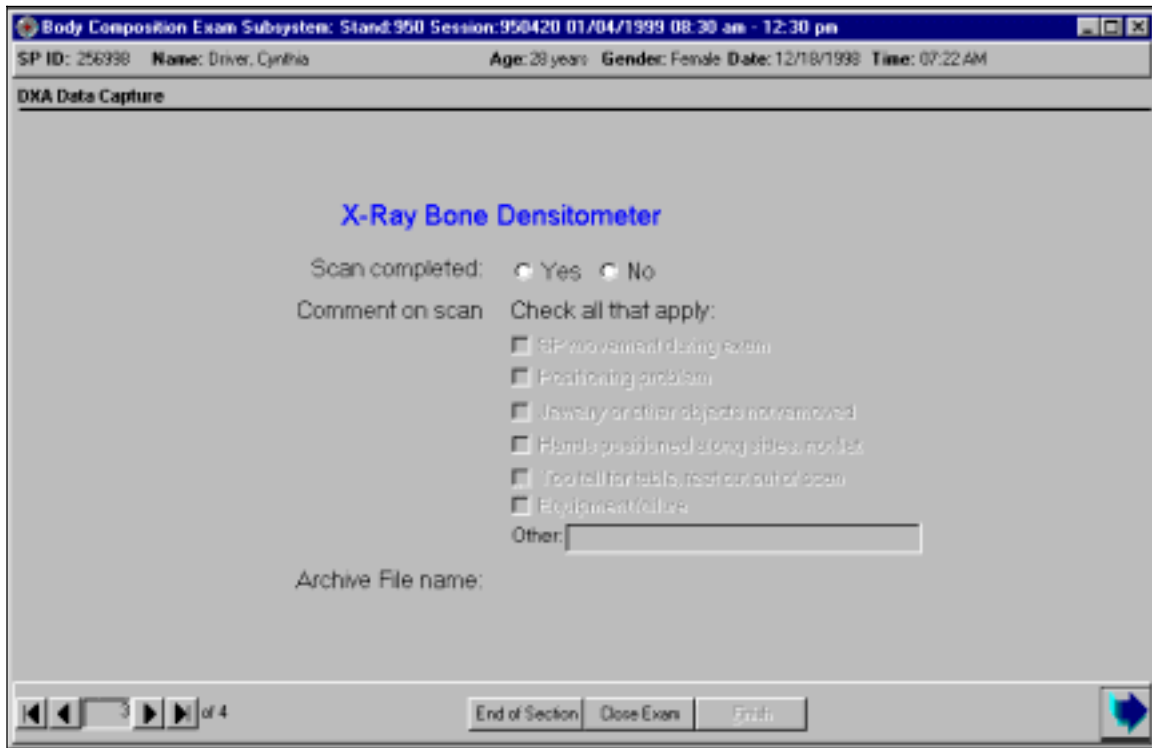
Body Composition Exam Subsystem: Stand:950 Session:950420 01/04/1999 08:30 am - 12:30 pm

SP ID: 256998 Name: Driver, Cynthia Age: 28 years Gender: Female Date: 12/18/1998 Time: 07:22 AM

DXA Data Capture

X-Ray Bone Densitometer

Scan completed: Yes No

Comment on scan Check all that apply:

SP movement during exam

Positioning problem

Jewelry or other objects not removed

Hands positioned along sides, not flat

Too tall for table, feet out of scan

Equipment failure

Other:

Archive File name:

3 of 4

End of Section Close Exam Finish